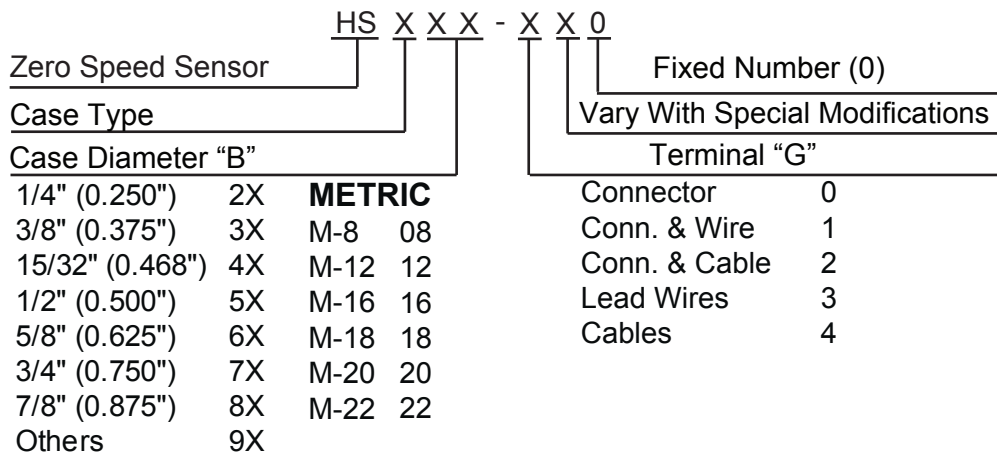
HS X X X - X X 0

Zero Speed Sensor

Fixed Number (0)

Case Type

Vary With Special Modifications

Case Diameter "B"

Terminal "G"

| | |
|---|---|
| 1/4" (0.250") | 2X |
| 3/8" (0.375") | 3X |
| 15/32" (0.468") | 4X |
| 1/2" (0.500") | 5X |
| 5/8" (0.625") | 6X |
| 3/4" (0.750") | 7X |
| 7/8" (0.875") | 8X |
| Others | 9X |

**METRIC**

| | |
|---|---|
| M-8 | 08 |
| M-12 | 12 |
| M-16 | 16 |
| M-18 | 18 |
| M-20 | 20 |
| M-22 | 22 |

| | |
|---|---|
| Connector | 0 |
| Conn. & Wire | 1 |
| Conn. & Cable | 2 |
| Lead Wires | 3 |
| Cables | 4 |